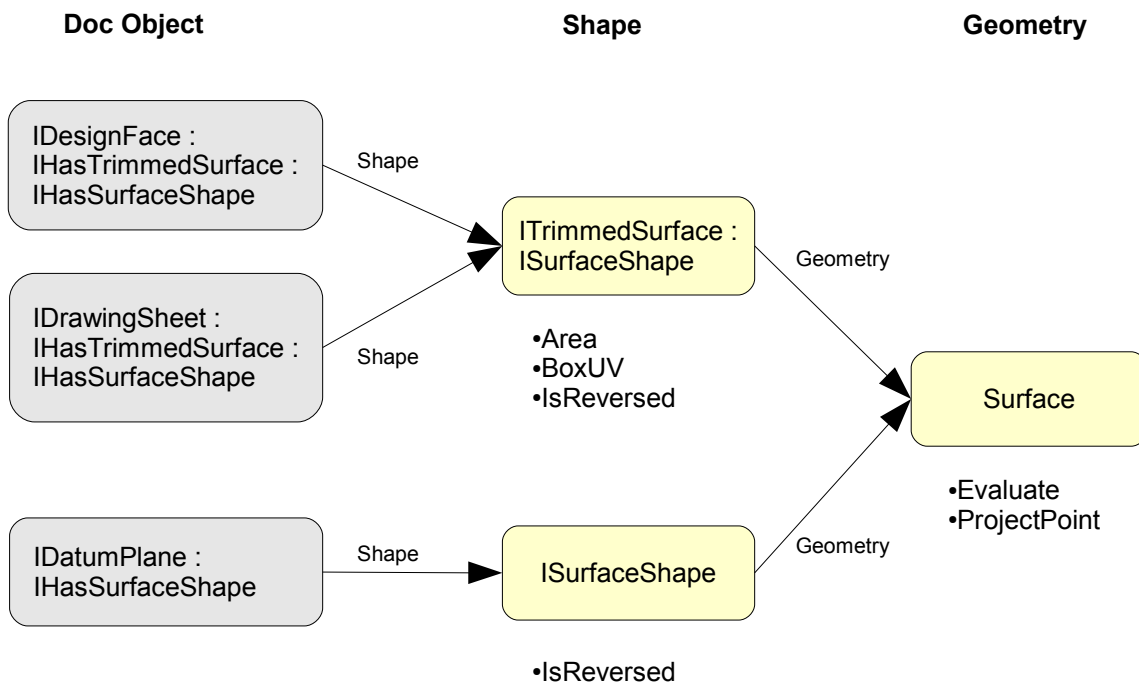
Doc Object

Shape

Geometry

IDesignFace : IHasTrimmedSurface : IHasSurfaceShape

Shape

ITrimmedSurface : ISurfaceShape

Geometry

IDrawingSheet : IHasTrimmedSurface : IHasSurfaceShape

Shape

•Area
•BoxUV
•IsReversed

Surface

•Evaluate
•ProjectPoint

IDatumPlane : IHasSurfaceShape

Shape

ISurfaceShape

Geometry

•IsReversed